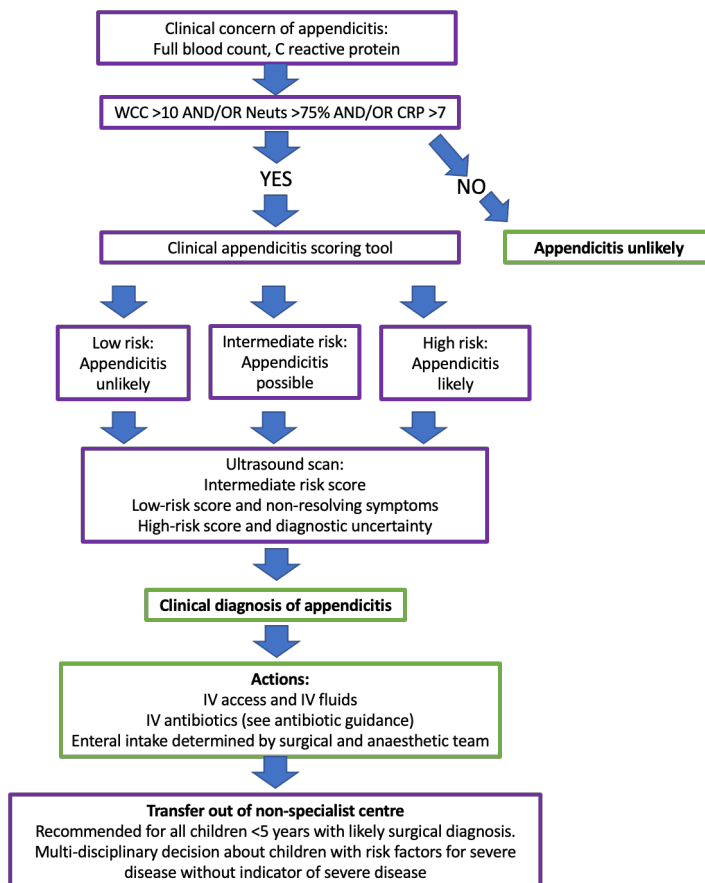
Clinical concern of appendicitis:
Full blood count, C reactive protein

WCC >10 AND/OR Neuts >75% AND/OR CRP >7

YES

NO

Clinical appendicitis scoring tool

Appendicitis unlikely

Low risk:
Appendicitis unlikely

Intermediate risk:
Appendicitis possible

High risk:
Appendicitis likely

Ultrasound scan:
Intermediate risk score
Low-risk score and non-resolving symptoms
High-risk score and diagnostic uncertainty

Clinical diagnosis of appendicitis

Actions:
IV access and IV fluids
IV antibiotics (see antibiotic guidance)
Enteral intake determined by surgical and anaesthetic team

Transfer out of non-specialist centre
Recommended for all children <5 years with likely surgical diagnosis.
Multi-disciplinary decision about children with risk factors for severe disease without indicator of severe disease